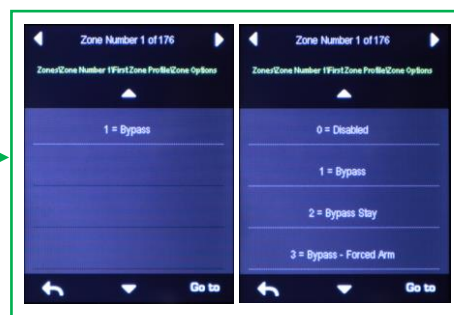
Zone Number 1 of 176

Zones\Zone Number 1\First Zone Profile\Zone Options

1 = Bypass

Go to

Zone Number 1 of 176

Zones\Zone Number 1\First Zone Profile\Zone Options

0 = Disabled

1 = Bypass

2 = Bypass Stay

3 = Bypass - Forced Arm

Go to